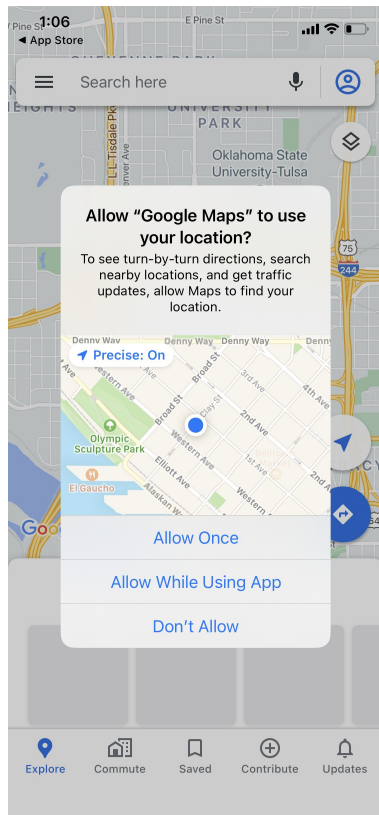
1:06
◀ App Store

E Pine St

Search here

HEIGHTS
UNIVERSITY PARK
L L Tisdale Pk
Oklahoma State University-Tulsa

75
244

Allow "Google Maps" to use your location?

To see turn-by-turn directions, search nearby locations, and get traffic updates, allow Maps to find your location.

Denny Way
Denny Way
Denny Way
Precise: On
Western Ave
Broad St
Elliott Ave
Western Ave
2nd Ave
3rd Ave
4th Ave
2nd Ave
Olympic Sculpture Park
El Gaucho
Alaskan Wy

Allow Once

Allow While Using App

Don't Allow

Explore
Commute
Saved
Contribute
Updates